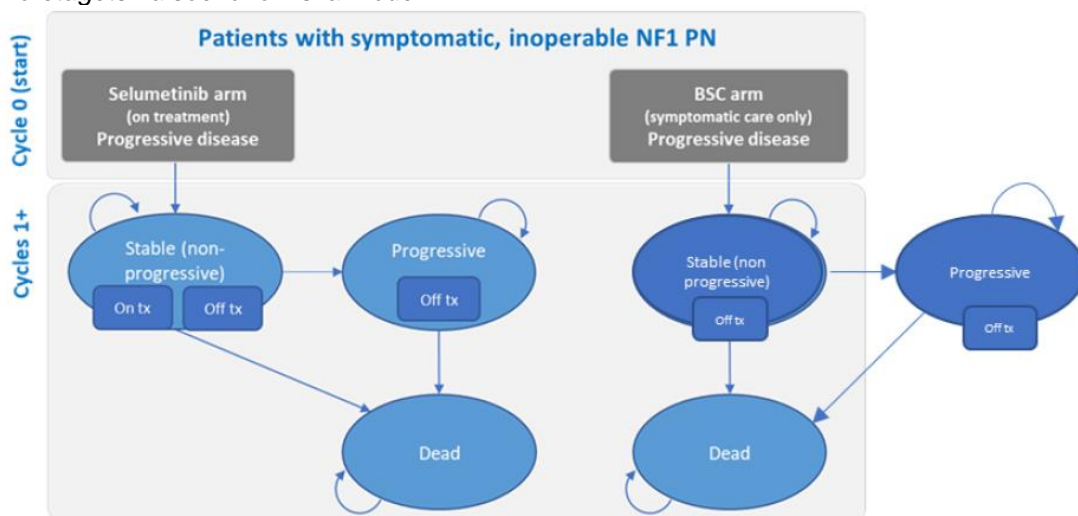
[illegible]

Patients with symptomatic, inoperable NF1 PN

Cycle 0 (start)

Selumetinib arm
(on treatment)
Progressive disease

BSC arm
(symptomatic care only)
Progressive disease

Cycles 1+

Stable (non-progressive)

On tx

Off tx

Progressive

Off tx

Stable (non progressive)

Off tx

Progressive

Off tx

Dead

Dead